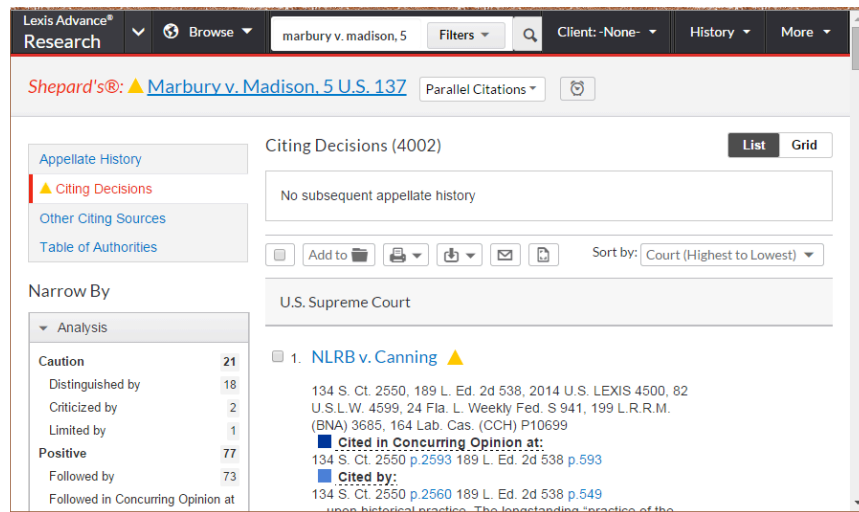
Lexis Advance®
Research

Browse

marbury v. madison, 5

Filters

Client: -None-

History

More

Shepard's®: Marbury v. Madison, 5 U.S. 137

Parallel Citations

Appellate History

Citing Decisions

Other Citing Sources

Table of Authorities

Narrow By

Analysis

| | |
|---|---|
| Caution | 21 |
| Distinguished by | 18 |
| Criticized by | 2 |
| Limited by | 1 |
| Positive | 77 |
| Followed by | 73 |
| Followed in Concurring Opinion at | |

Citing Decisions (4002)

List

Grid

No subsequent appellate history

Add to

Sort by: Court (Highest to Lowest)

U.S. Supreme Court

1. NLRB v. Canning

134 S. Ct. 2550, 189 L. Ed. 2d 538, 2014 U.S. LEXIS 4500, 82 U.S.L.W. 4599, 24 Fla. L. Weekly Fed. S 941, 199 L.R.R.M. (BNA) 3685, 164 Lab. Cas. (CCH) P10699

Cited in Concurring Opinion at:

134 S. Ct. 2550 p.2593 189 L. Ed. 2d 538 p.593

Cited by:

134 S. Ct. 2550 p.2560 189 L. Ed. 2d 538 p.549

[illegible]